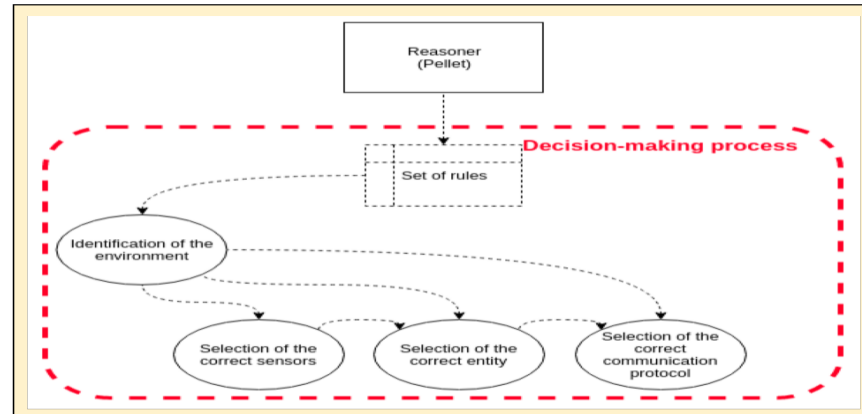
Reasoner
(Pellet)

Decision-making process

Set of rules

Identification of the environment

Selection of the correct sensors

Selection of the correct entity

Selection of the correct communication protocol